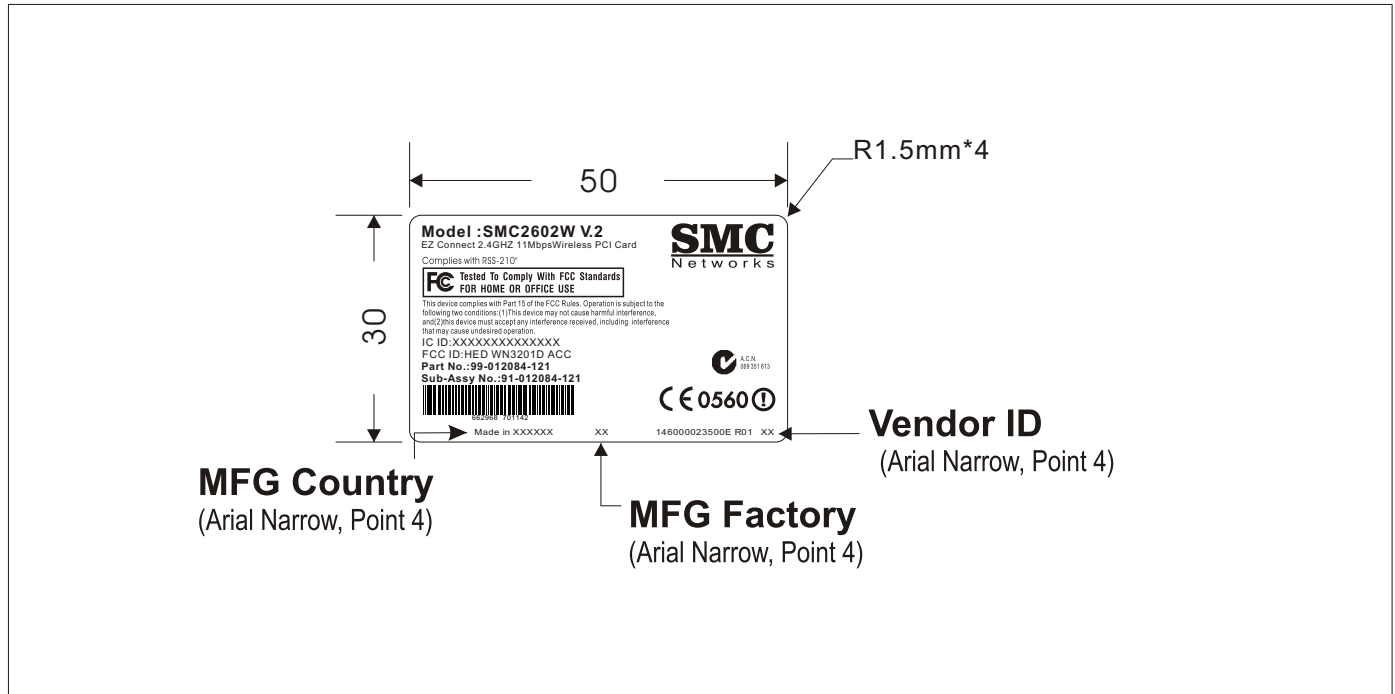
R1.5mm*4

50

30

Model :SMC2602W V.2
EZ Connect 2.4GHZ 11MbpsWireless PCI Card

SMC
Networks

Complies with RSS-210

FC Tested To Comply With FCC Standards
FOR HOME OR OFFICE USE

This device complies with Part 15 of the FCC Rules. Operation is subject to the following two conditions:(1)This device may not cause harmful interference, and(2)this device must accept any interference received, including interference that may cause undesired operation.

IC ID:XXXXXXXXXXXXXX
FCC ID:HED WN3201D ACC
Part No.:99-012084-121
Sub-Assy No.:91-012084-121

A.C.N.
069 351 613

662968 701142

CE 0560 ⓘ

Made in XXXXXX XX 146000023500E R01 XX

Vendor ID
(Arial Narrow, Point 4)

MFG Country
(Arial Narrow, Point 4)

MFG Factory
(Arial Narrow, Point 4)